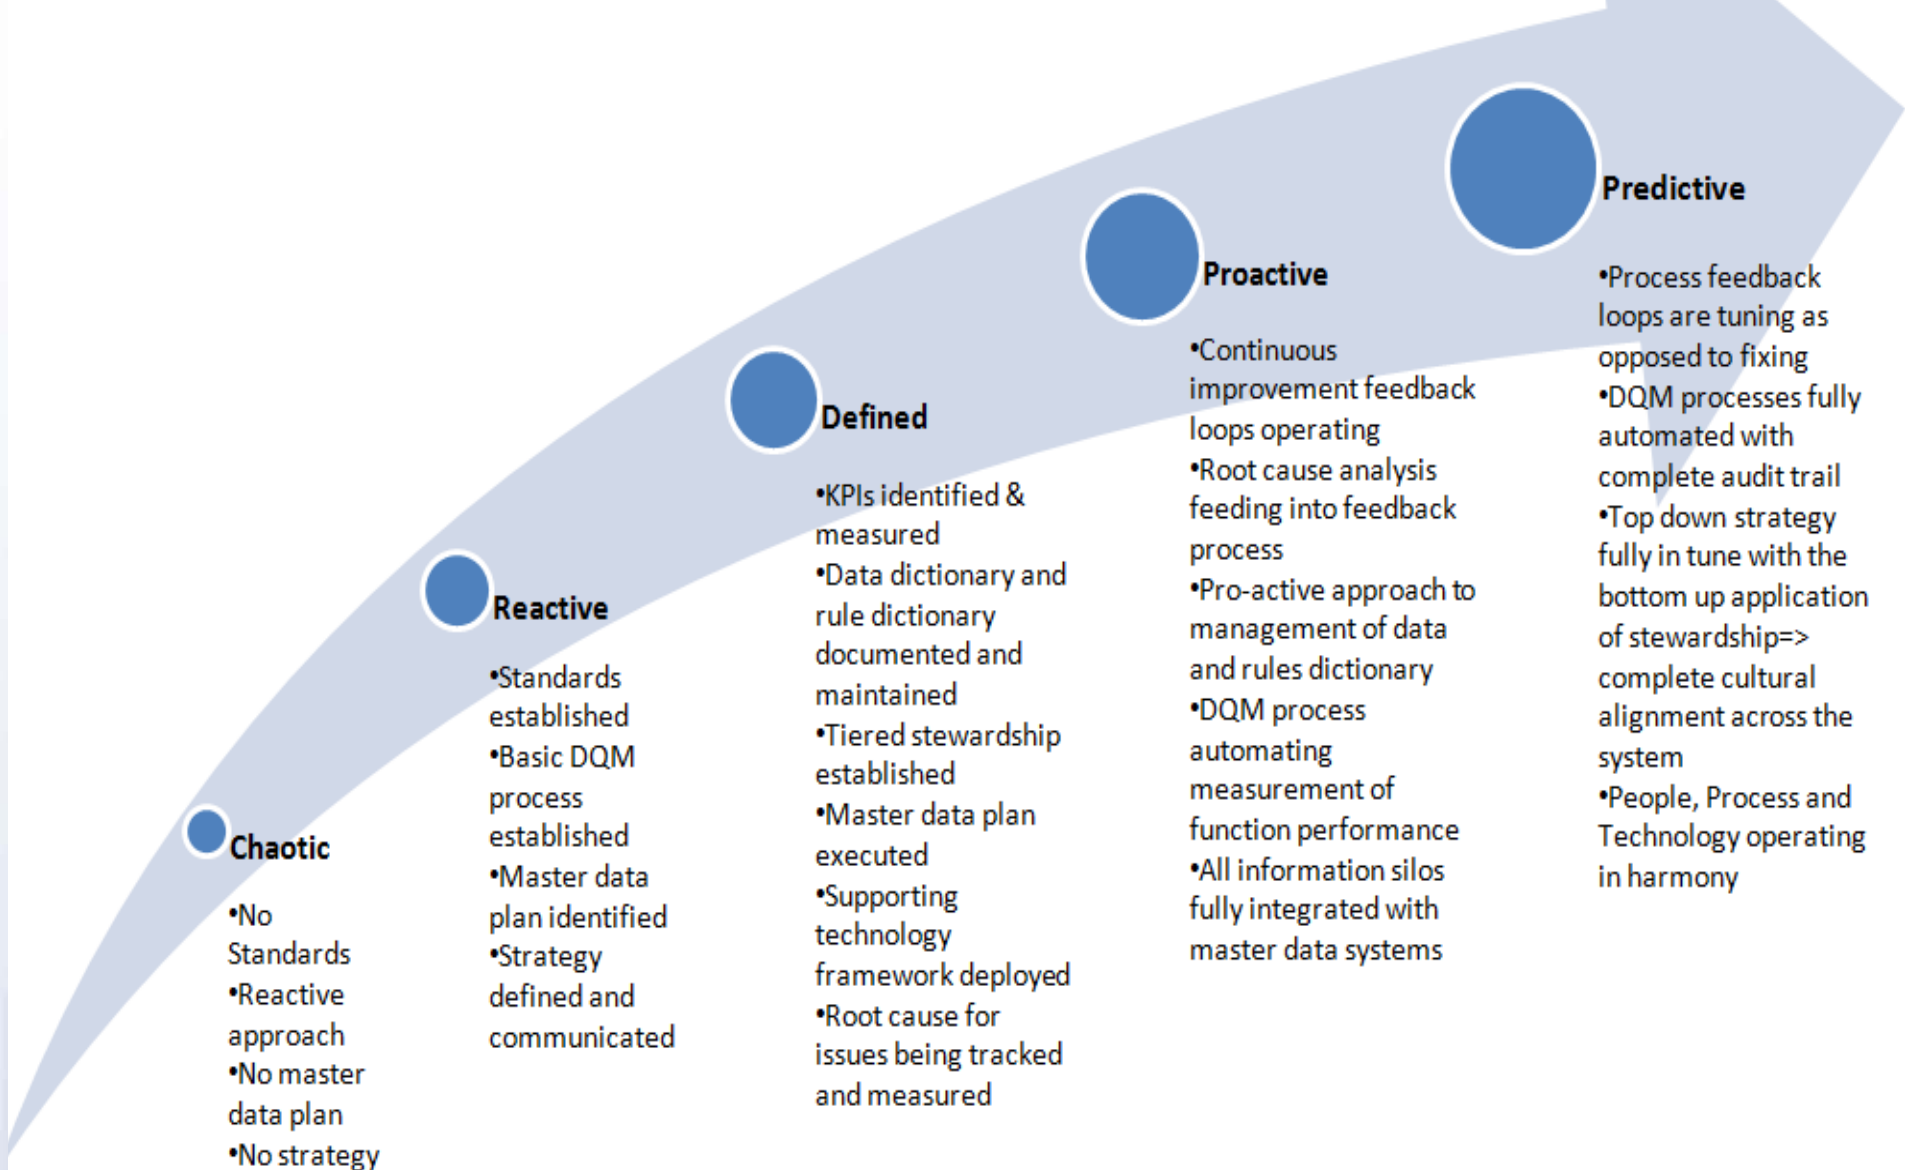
Chaotic

•No Standards
•Reactive approach
•No master data plan
•No strategy

Reactive

•Standards established
•Basic DQM process established
•Master data plan identified
•Strategy defined and communicated

Defined

•KPIs identified & measured
•Data dictionary and rule dictionary documented and maintained
•Tiered stewardship established
•Master data plan executed
•Supporting technology framework deployed
•Root cause for issues being tracked and measured

Proactive

•Continuous improvement feedback loops operating
•Root cause analysis feeding into feedback process
•Pro-active approach to management of data and rules dictionary
•DQM process automating measurement of function performance
•All information silos fully integrated with master data systems

Predictive

•Process feedback loops are tuning as opposed to fixing
•DQM processes fully automated with complete audit trail
•Top down strategy fully in tune with the bottom up application of stewardship=> complete cultural alignment across the system
•People, Process and Technology operating in harmony